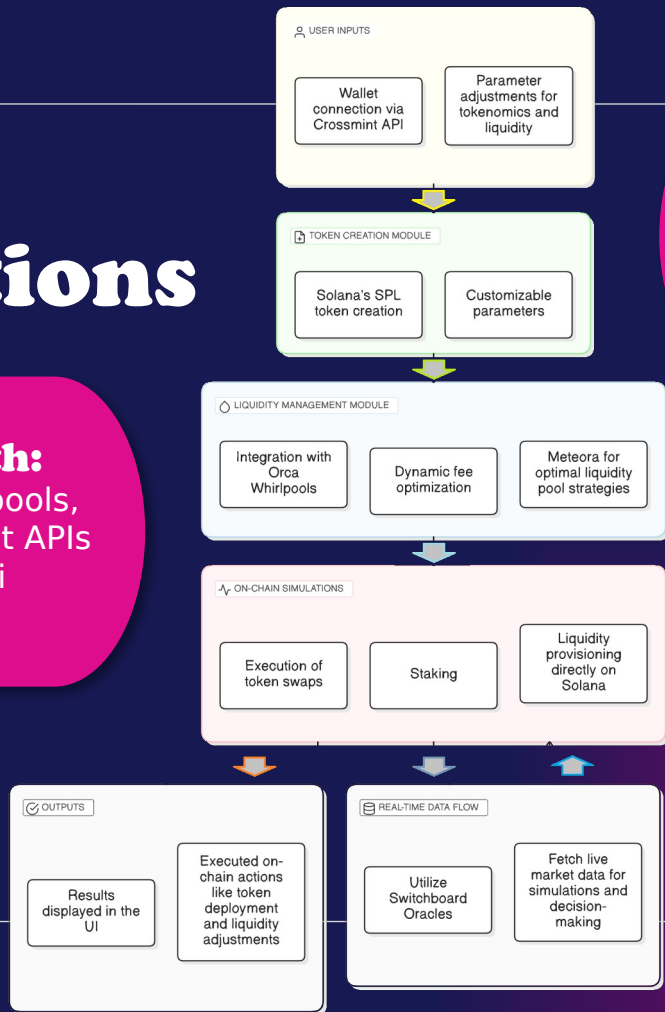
ions

h:
pools,
t APIs
i

USER INPUTS

Wallet connection via Crossmint API

Parameter adjustments for tokenomics and liquidity

TOKEN CREATION MODULE

Solana's SPL token creation

Customizable parameters

LIQUIDITY MANAGEMENT MODULE

Integration with Orca Whirlpools

Dynamic fee optimization

Meteora for optimal liquidity pool strategies

ON-CHAIN SIMULATIONS

Execution of token swaps

Staking

Liquidity provisioning directly on Solana

OUTPUTS

Results displayed in the UI

Executed on-chain actions like token deployment and liquidity adjustments

REAL-TIME DATA FLOW

Utilize Switchboard Oracles

Fetch live market data for simulations and decision-making